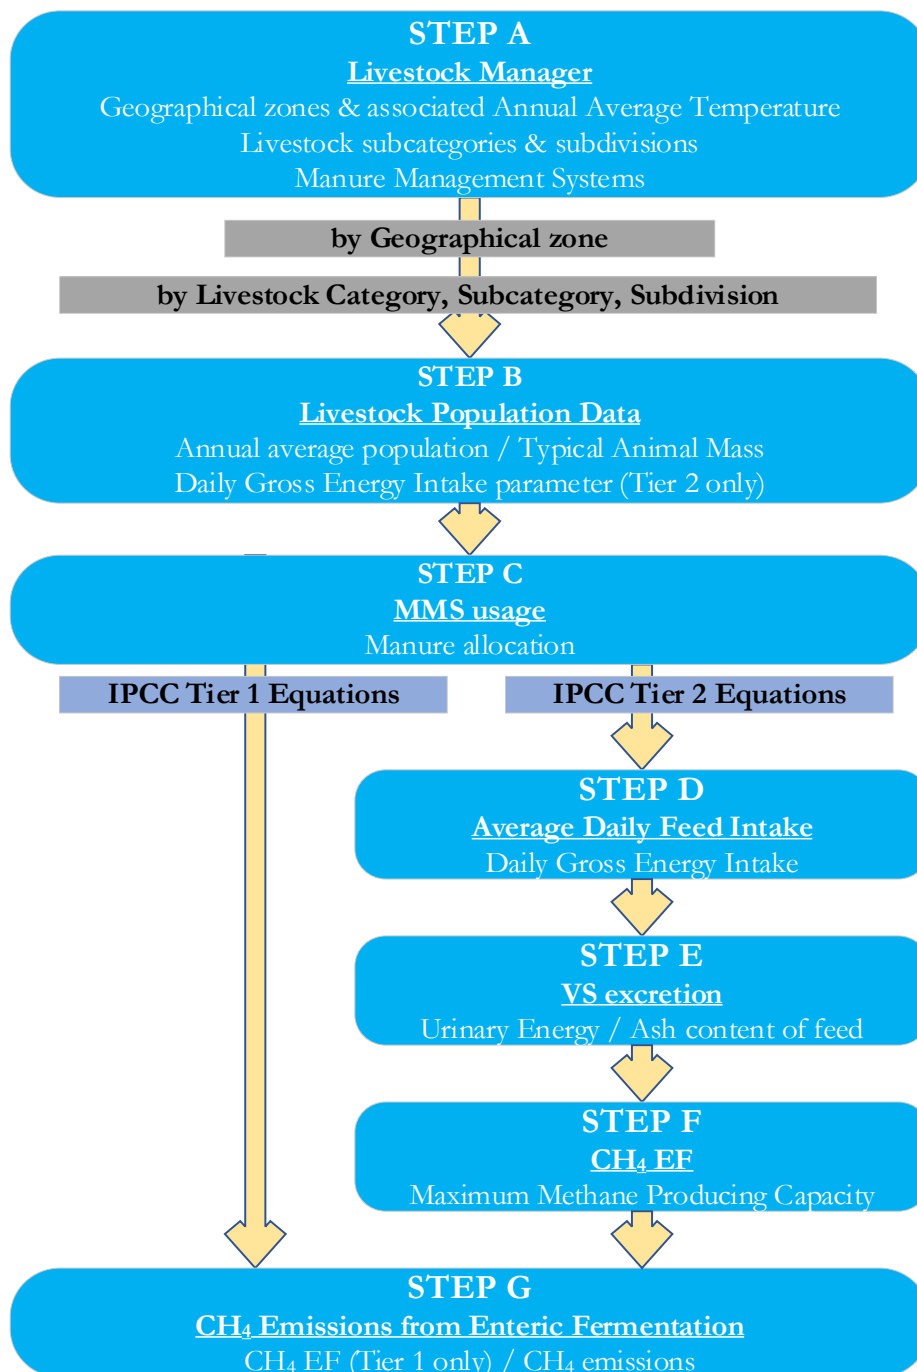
STEP A
Livestock Manager
Geographical zones & associated Annual Average Temperature
Livestock subcategories & subdivisions
Manure Management Systems

by Geographical zone

by Livestock Category, Subcategory, Subdivision

STEP B
Livestock Population Data
Annual average population / Typical Animal Mass
Daily Gross Energy Intake parameter (Tier 2 only)

STEP C
MMS usage
Manure allocation

IPCC Tier 1 Equations

IPCC Tier 2 Equations

STEP D
Average Daily Feed Intake
Daily Gross Energy Intake

STEP E
VS excretion
Urinary Energy / Ash content of feed

STEP F
$CH_4$ EF
Maximum Methane Producing Capacity

STEP G
$CH_4$ Emissions from Enteric Fermentation
$CH_4$ EF (Tier 1 only) / $CH_4$ emissions